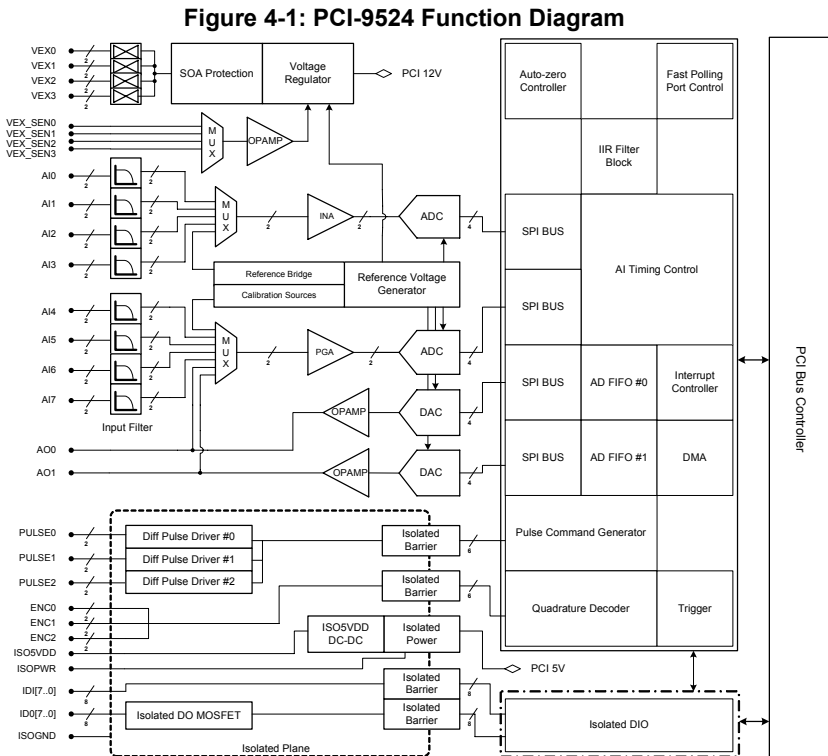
Figure 4-1: PCI-9524 Function Diagram

VEX0
VEX1
VEX2
VEX3
2
2
2
2
SOA Protection
Voltage Regulator
PCI 12V
VEX_SEN0
VEX_SEN1
VEX_SEN2
VEX_SEN3
M U X
OPAMP
AI0
AI1
AI2
AI3
2
2
2
2
2
2
2
2
M U X
2
INA
2
ADC
4
Reference Bridge
Calibration Sources
Reference Voltage Generator
AI4
AI5
AI6
AI7
2
2
2
2
2
2
2
2
M U X
2
PGA
2
ADC
4
Input Filter
OPAMP
DAC
AO0
AO1
OPAMP
DAC
4
Auto-zero Controller
Fast Polling Port Control
IIR Filter Block
SPI BUS
AI Timing Control
SPI BUS
SPI BUS
AD FIFO #0
Interrupt Controller
SPI BUS
AD FIFO #1
DMA
Pulse Command Generator
Quadrature Decoder
Trigger
PCI Bus Controller
PULSE0
PULSE1
PULSE2
2
2
2
Diff Pulse Driver #0
Diff Pulse Driver #1
Diff Pulse Driver #2
Isolated Barrier
6
Isolated Barrier
6
ENC0
ENC1
ENC2
2
2
2
ISO5VDD
ISO5VDD DC-DC
Isolated Power
ISOPWR
PCI 5V
IDI[7..0]
8
Isolated Barrier
8
ID0[7..0]
8
Isolated DO MOSFET
Isolated Barrier
8
Isolated DIO
ISOGND
Isolated Plane